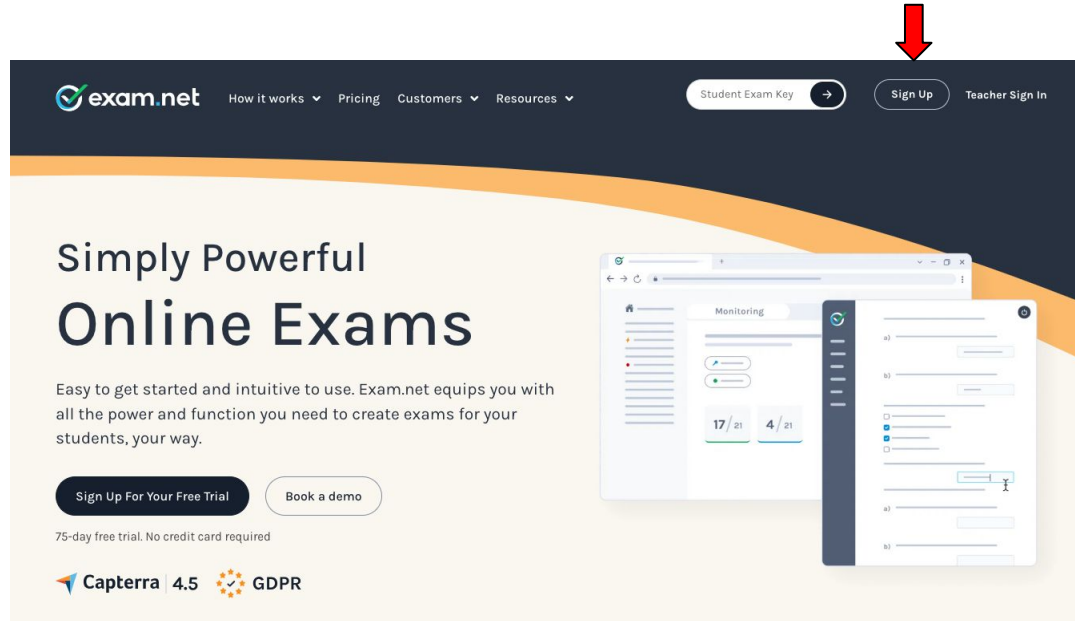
exam.net How it works Pricing Customers Resources

Student Exam Key

Sign Up

Teacher Sign In

Simply Powerful

Online Exams

Easy to get started and intuitive to use. Exam.net equips you with all the power and function you need to create exams for your students, your way.

Sign Up For Your Free Trial

Book a demo

75-day free trial. No credit card required

Capterra 4.5 GDPR

Monitoring

17/21 4/21

a)

b)

a)

b)